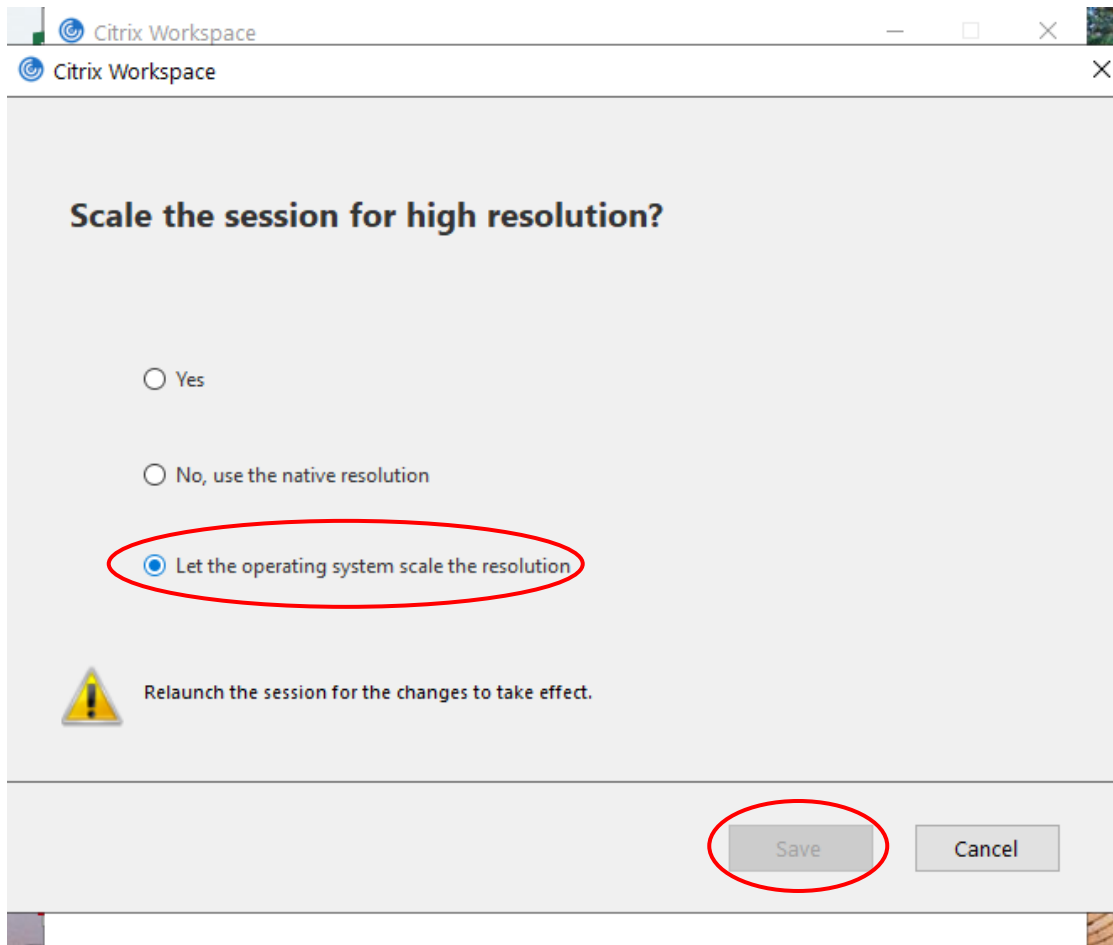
Citrix Workspace

Citrix Workspace

Scale the session for high resolution?

Yes

No, use the native resolution

Let the operating system scale the resolution

Relaunch the session for the changes to take effect.

Save

Cancel